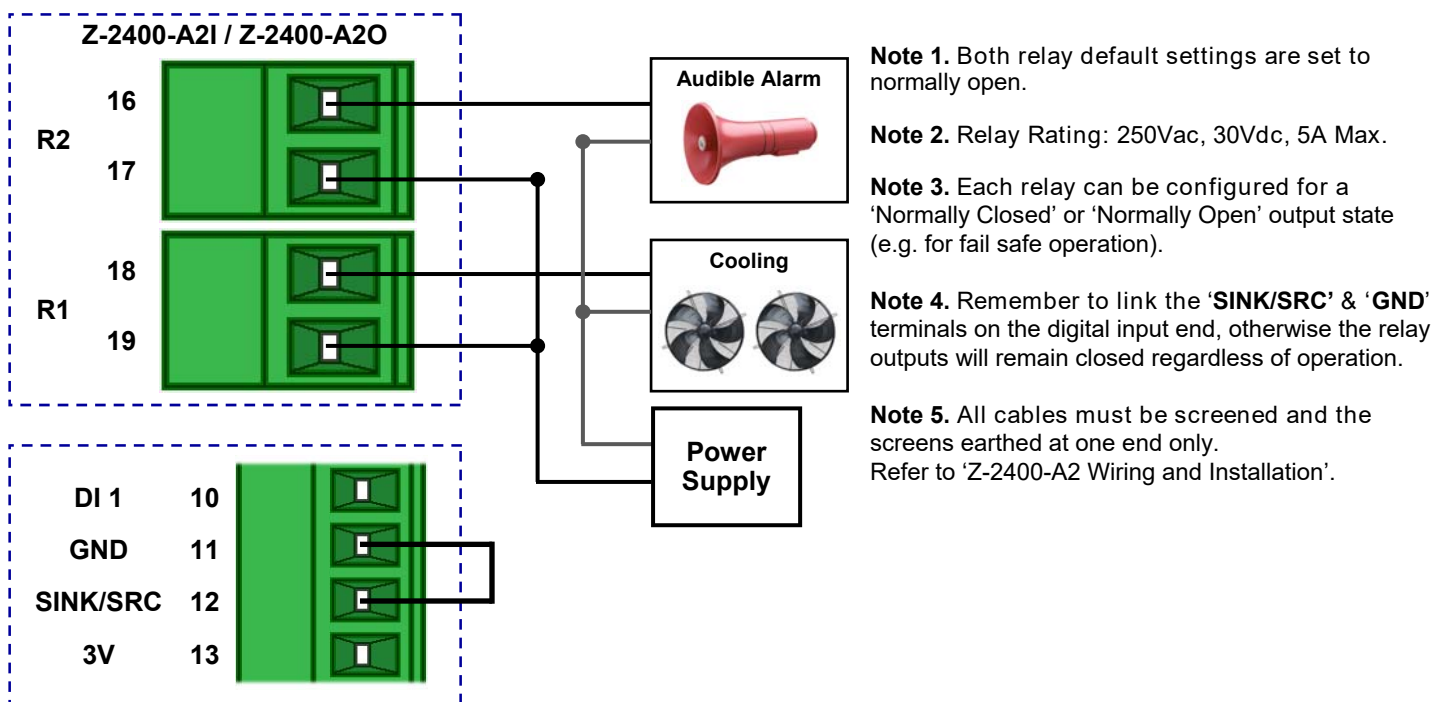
Z-2400-A2I / Z-2400-A2O

R2
16
17

R1
18
19

DI 1 10
GND 11
SINK/SRC 12
3V 13

Audible Alarm

Cooling

Power Supply

**Note 1.** Both relay default settings are set to normally open.

**Note 2.** Relay Rating: 250Vac, 30Vdc, 5A Max.

**Note 3.** Each relay can be configured for a 'Normally Closed' or 'Normally Open' output state (e.g. for fail safe operation).

**Note 4.** Remember to link the '**SINK/SRC'** & '**GND**' terminals on the digital input end, otherwise the relay outputs will remain closed regardless of operation.

**Note 5.** All cables must be screened and the screens earthed at one end only.
Refer to 'Z-2400-A2 Wiring and Installation'.